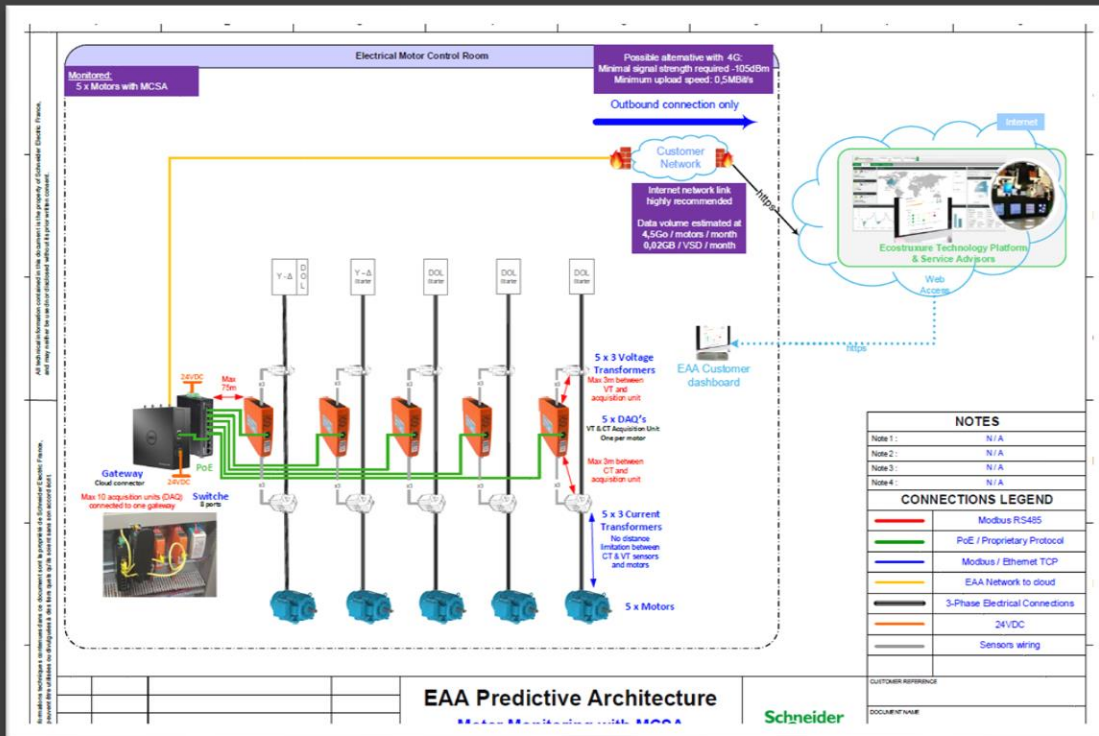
Electrical Motor Control Room

Monitored:
5 x Motors with MCSA

Possible alternative with 4G:
Minimal signal strength required -105dBm
Minimum upload speed: 0,5MBit/s

Outbound connection only

Internet

Customer Network

Internet network link highly recommended

Data volume estimated at 4,5Go / motors / month
0,02GB / VSD / month

https

Ecostruxure Technology Platform & Service Advisors

Web Access

https

EAA Customer dashboard

Y-Δ DOL

Y-Δ Starter

DOL Starter

DOL Starter

DOL Starter

5 x 3 Voltage Transformers
Max 3m between VT and acquisition unit

5 x DAQ's
VT & CT Acquisition Unit
One per motor

Max 3m between CT and acquisition unit

5 x 3 Current Transformers
No distance limitation between CT & VT sensors and motors

5 x Motors

24VDC
Max 75m

Gateway
Cloud connector

PoE

24VDC

Switch
8 ports

Max 10 acquisition units (DAQ) connected to one gateway

| NOTES | |
|---|---|
| Note 1 : | N/A |
| Note 2 : | N/A |
| Note 3 : | N/A |
| Note 4 : | N/A |

CONNECTIONS LEGEND
Modbus RS485
PoE / Proprietary Protocol
Modbus / Ethernet TCP
EAA Network to cloud
3-Phase Electrical Connections
24VDC
Sensors wiring

All technical information contained in this document is the property of Schneider Electric France, and may neither be used nor disclosed without its prior written consent.

Informations techniques contenues dans ce document sont la propriété de Schneider Electric France, peuvent être utilisées ou divulguées à des tiers quels qu'ils soient sans son accord écrit.

EAA Predictive Architecture
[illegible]

Schneider

CUSTOMER REFERENCE
DOCUMENT NAME